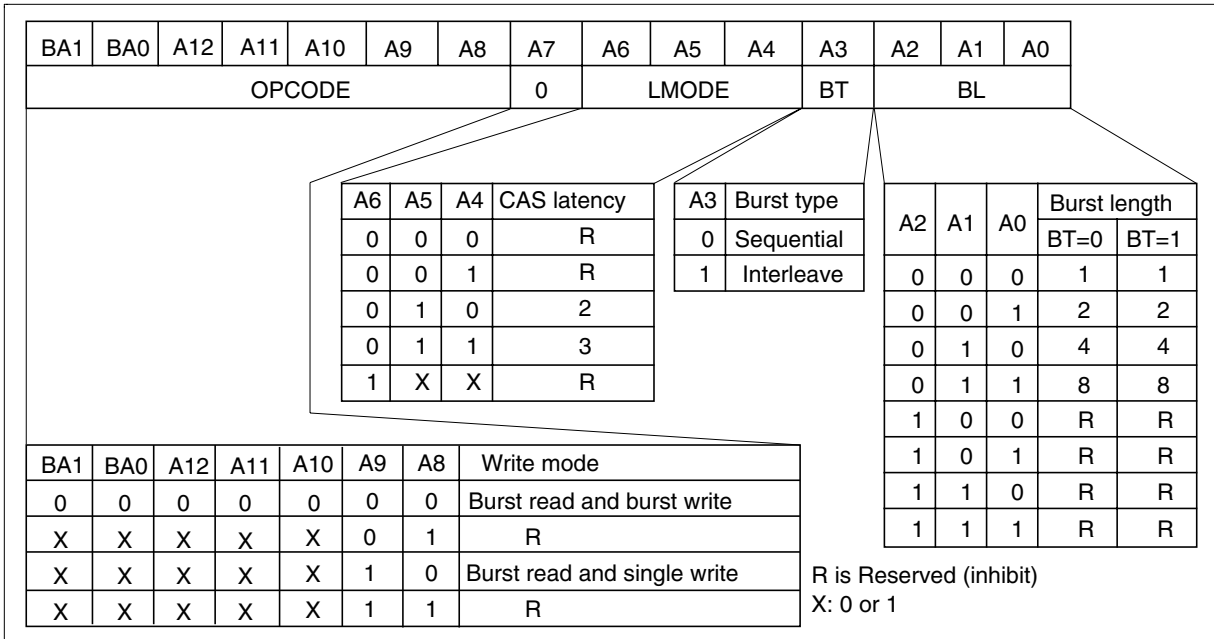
| BA1 | BA0 | A12 | A11 | A10 | A9 | A8 | A7 | A6 | A5 | A4 | A3 | A2 | A1 | A0 |
|---|---|---|---|---|---|---|---|---|---|---|---|---|---|---|
| OPCODE | | | | | | | 0 | LMODE | | | BT | BL | | |

| A6 | A5 | A4 | CAS latency |
|---|---|---|---|
| 0 | 0 | 0 | R |
| 0 | 0 | 1 | R |
| 0 | 1 | 0 | 2 |
| 0 | 1 | 1 | 3 |
| 1 | X | X | R |

| A3 | Burst type |
|---|---|
| 0 | Sequential |
| 1 | Interleave |

| A2 | A1 | A0 | Burst length BT=0 | Burst length BT=1 |
|---|---|---|---|---|
| 0 | 0 | 0 | 1 | 1 |
| 0 | 0 | 1 | 2 | 2 |
| 0 | 1 | 0 | 4 | 4 |
| 0 | 1 | 1 | 8 | 8 |
| 1 | 0 | 0 | R | R |
| 1 | 0 | 1 | R | R |
| 1 | 1 | 0 | R | R |
| 1 | 1 | 1 | R | R |

| BA1 | BA0 | A12 | A11 | A10 | A9 | A8 | Write mode |
|---|---|---|---|---|---|---|---|
| 0 | 0 | 0 | 0 | 0 | 0 | 0 | Burst read and burst write |
| X | X | X | X | X | 0 | 1 | R |
| X | X | X | X | X | 1 | 0 | Burst read and single write |
| X | X | X | X | X | 1 | 1 | R |

R is Reserved (inhibit)
X: 0 or 1